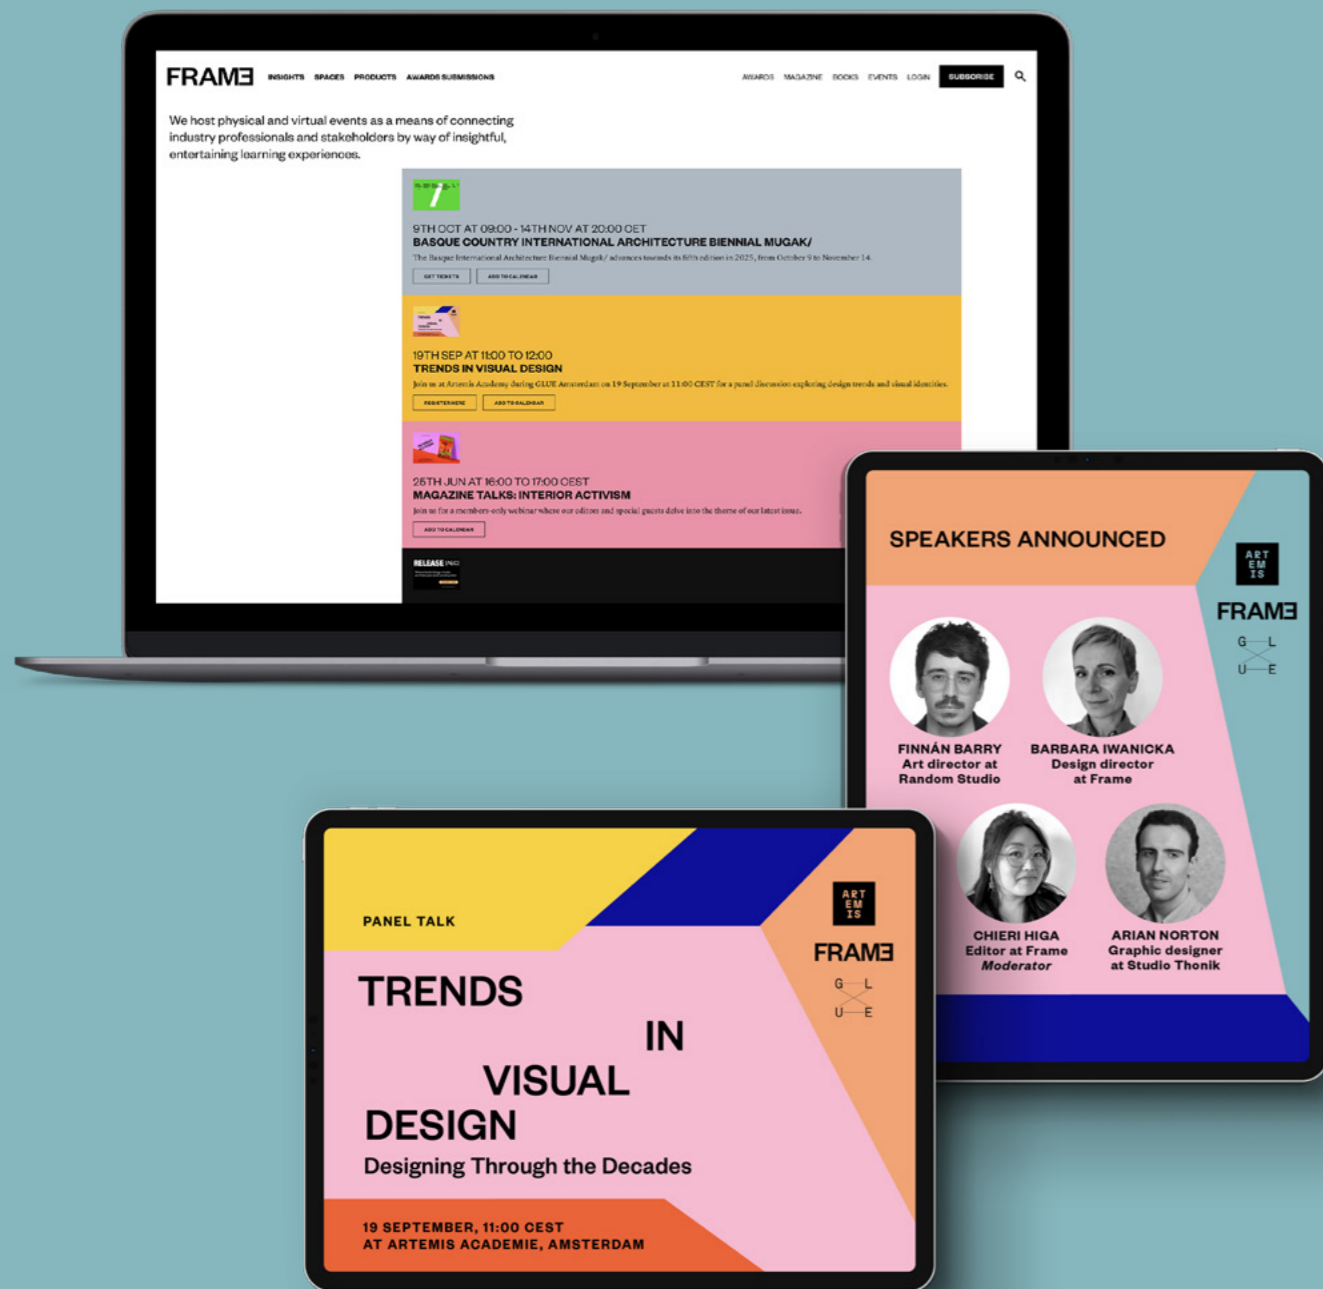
FRAMЕ INSIGHTS SPACES PRODUCTS AWARDS SUBMISSIONS

AWARDS MAGAZINE BOOKS EVENTS LOGIN SUBSCRIBE

We host physical and virtual events as a means of connecting industry professionals and stakeholders by way of insightful, entertaining learning experiences.

9TH OCT AT 09:00 - 14TH NOV AT 20:00 CET
BASQUE COUNTRY INTERNATIONAL ARCHITECTURE BIENNIAL MUGAK/
The Basque International Architecture Biennial Mugak/ advances towards its fifth edition in 2025, from October 9 to November 14.
GET TICKETS ADD TO CALENDAR

19TH SEP AT 11:00 TO 12:00
TRENDS IN VISUAL DESIGN
Join us at Artemis Academy during GLUE Amsterdam on 19 September at 11:00 CEST for a panel discussion exploring design trends and visual identities.
REGISTER HERE ADD TO CALENDAR

25TH JUN AT 16:00 TO 17:00 CEST
MAGAZINE TALKS: INTERIOR ACTIVISM
Join us for a members-only webinar where our editors and special guests delve into the theme of our latest issue.
ADD TO CALENDAR

RELEASE

SPEAKERS ANNOUNCED

ART EM IS

FRAMЕ

G L U E

FINNÁN BARRY
Art director at Random Studio

BARBARA IWANICKA
Design director at Frame

CHIERI HIGA
Editor at Frame
Moderator

ARIAN NORTON
Graphic designer at Studio Thonik

PANEL TALK

ART EM IS

FRAMЕ

G L U E

TRENDS IN VISUAL DESIGN
Designing Through the Decades

19 SEPTEMBER, 11:00 CEST
AT ARTEMIS ACADEMIE, AMSTERDAM